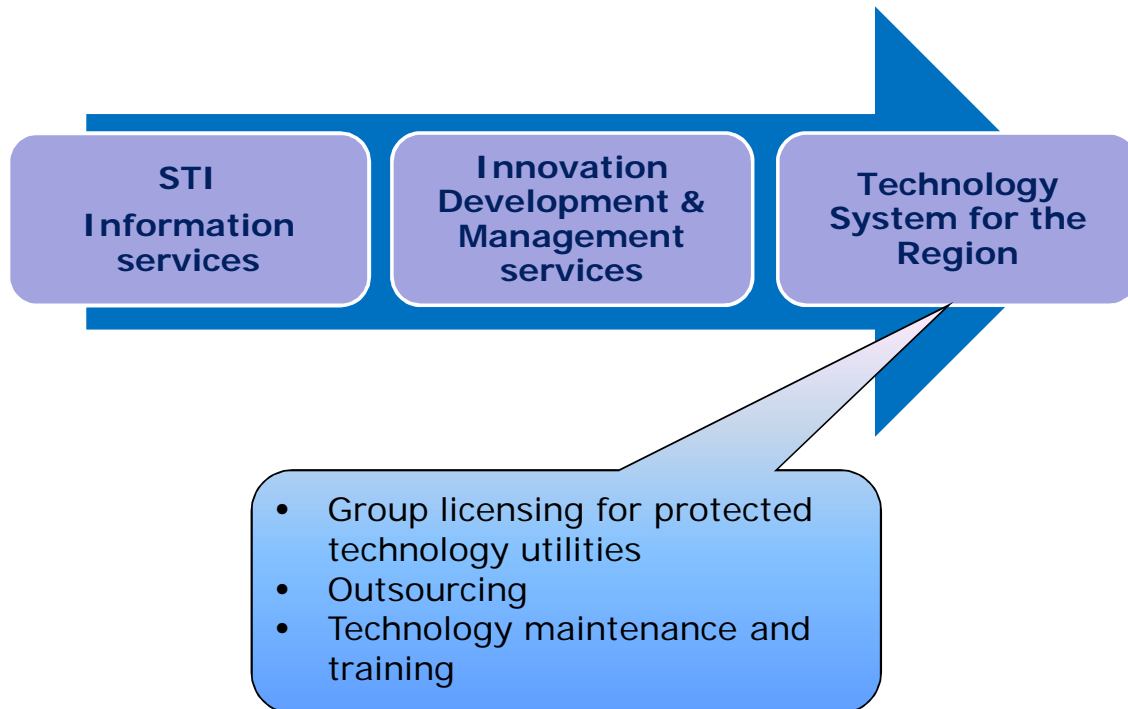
STI
Information services

Innovation Development & Management services

Technology System for the Region

- Group licensing for protected technology utilities
- Outsourcing
- Technology maintenance and training